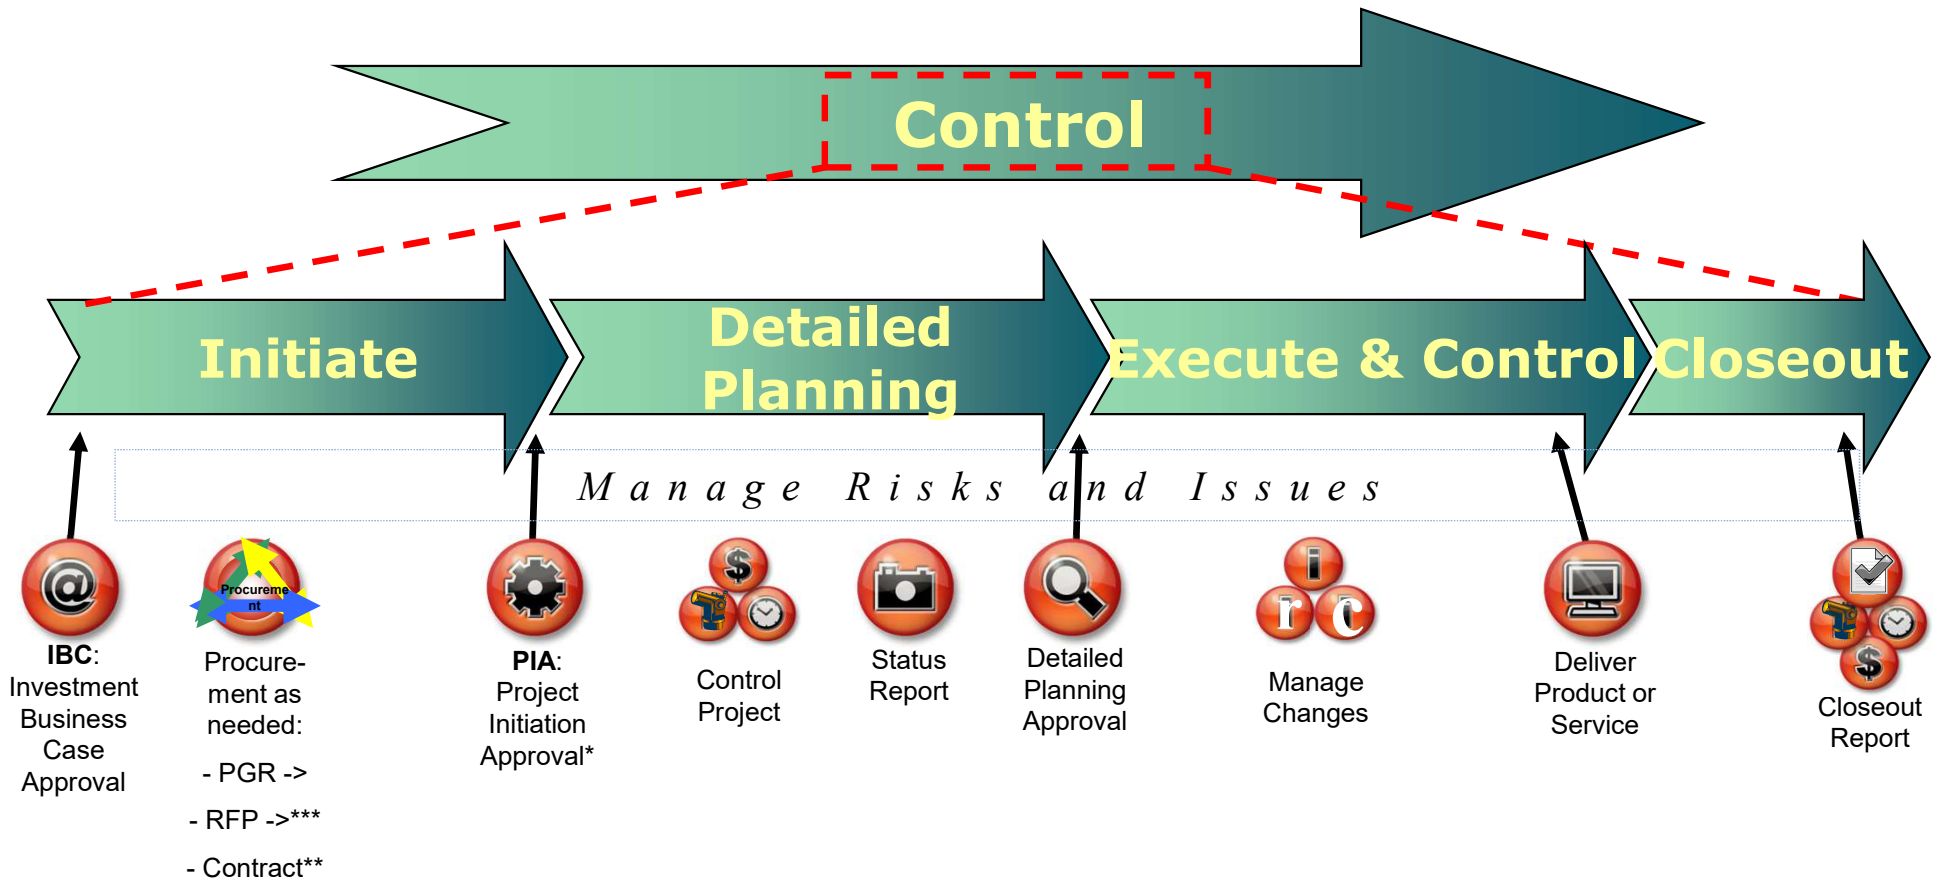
Control

Initiate

Detailed Planning

Execute & Control

Closeout

Manage Risks and Issues

IBC: Investment Business Case Approval

Procurement

Procurement as needed:

- PGR ->

- RFP ->***

- Contract**

PIA: Project Initiation Approval*

Control Project

Status Report

Detailed Planning Approval

i r c

Manage Changes

Deliver Product or Service

Closeout Report